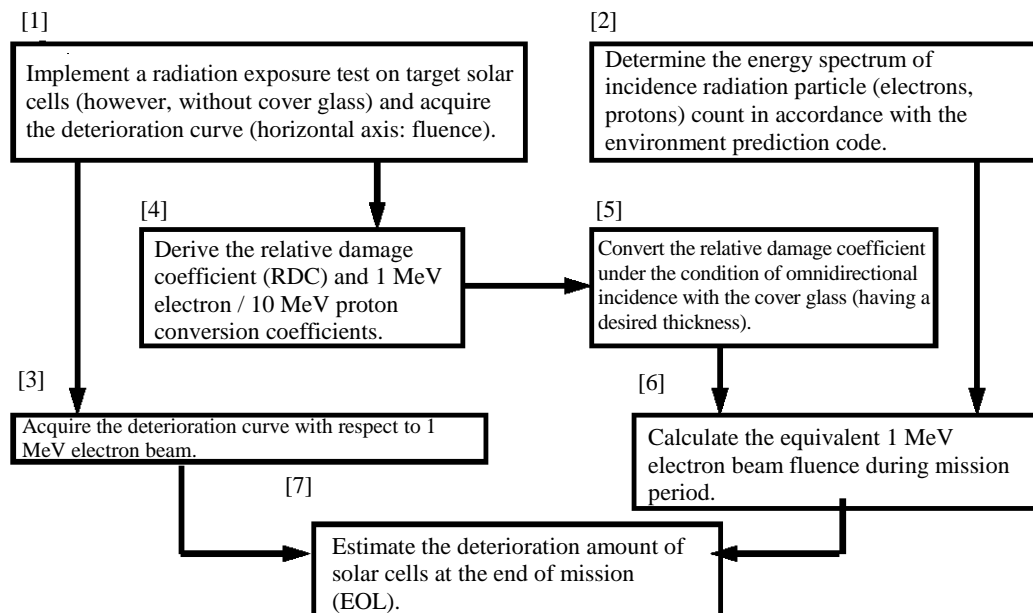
[1]

Implement a radiation exposure test on target solar cells (however, without cover glass) and acquire the deterioration curve (horizontal axis: fluence).

[2]

Determine the energy spectrum of incidence radiation particle (electrons, protons) count in accordance with the environment prediction code.

[4]

Derive the relative damage coefficient (RDC) and 1 MeV electron / 10 MeV proton conversion coefficients.

[5]

Convert the relative damage coefficient under the condition of omnidirectional incidence with the cover glass (having a desired thickness).

[3]

Acquire the deterioration curve with respect to 1 MeV electron beam.

[6]

Calculate the equivalent 1 MeV electron beam fluence during mission period.

[7]

Estimate the deterioration amount of solar cells at the end of mission (EOL).